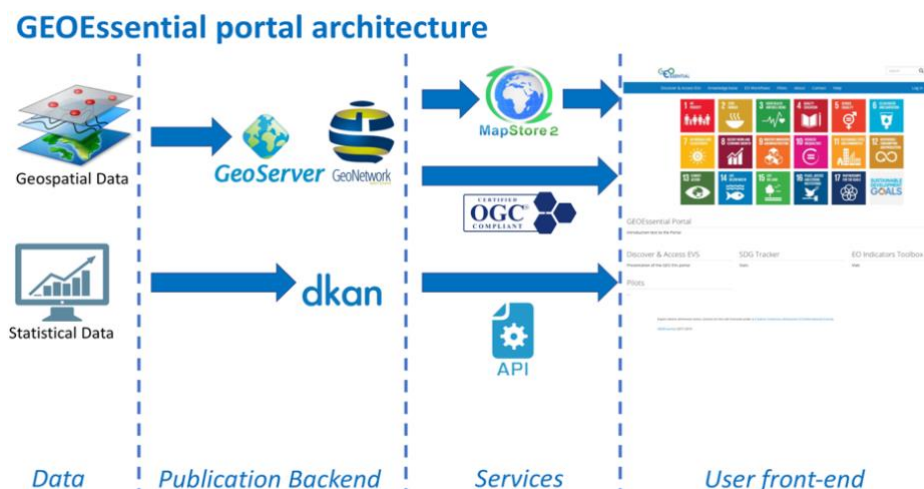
GEOEssential portal architecture

Geospatial Data

Statistical Data

GeoServer GeoNetwork

dkan

MapStore 2

CERTIFIED OGC® COMPLIANT

API

GEOEssential Portal

Discover & Access EVS

SDG Tracker

EO Indicators Toolbox

Pilots

Data

Publication Backend

Services

User front-end